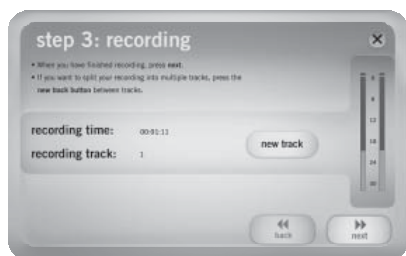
step 3: recording

• When you have finished recording, press next.
• If you want to split your recording into multiple tracks, press the new track button between tracks.

recording time: 00:01:11

recording track: 1

new track

0
6
12
18
24
30

back

next